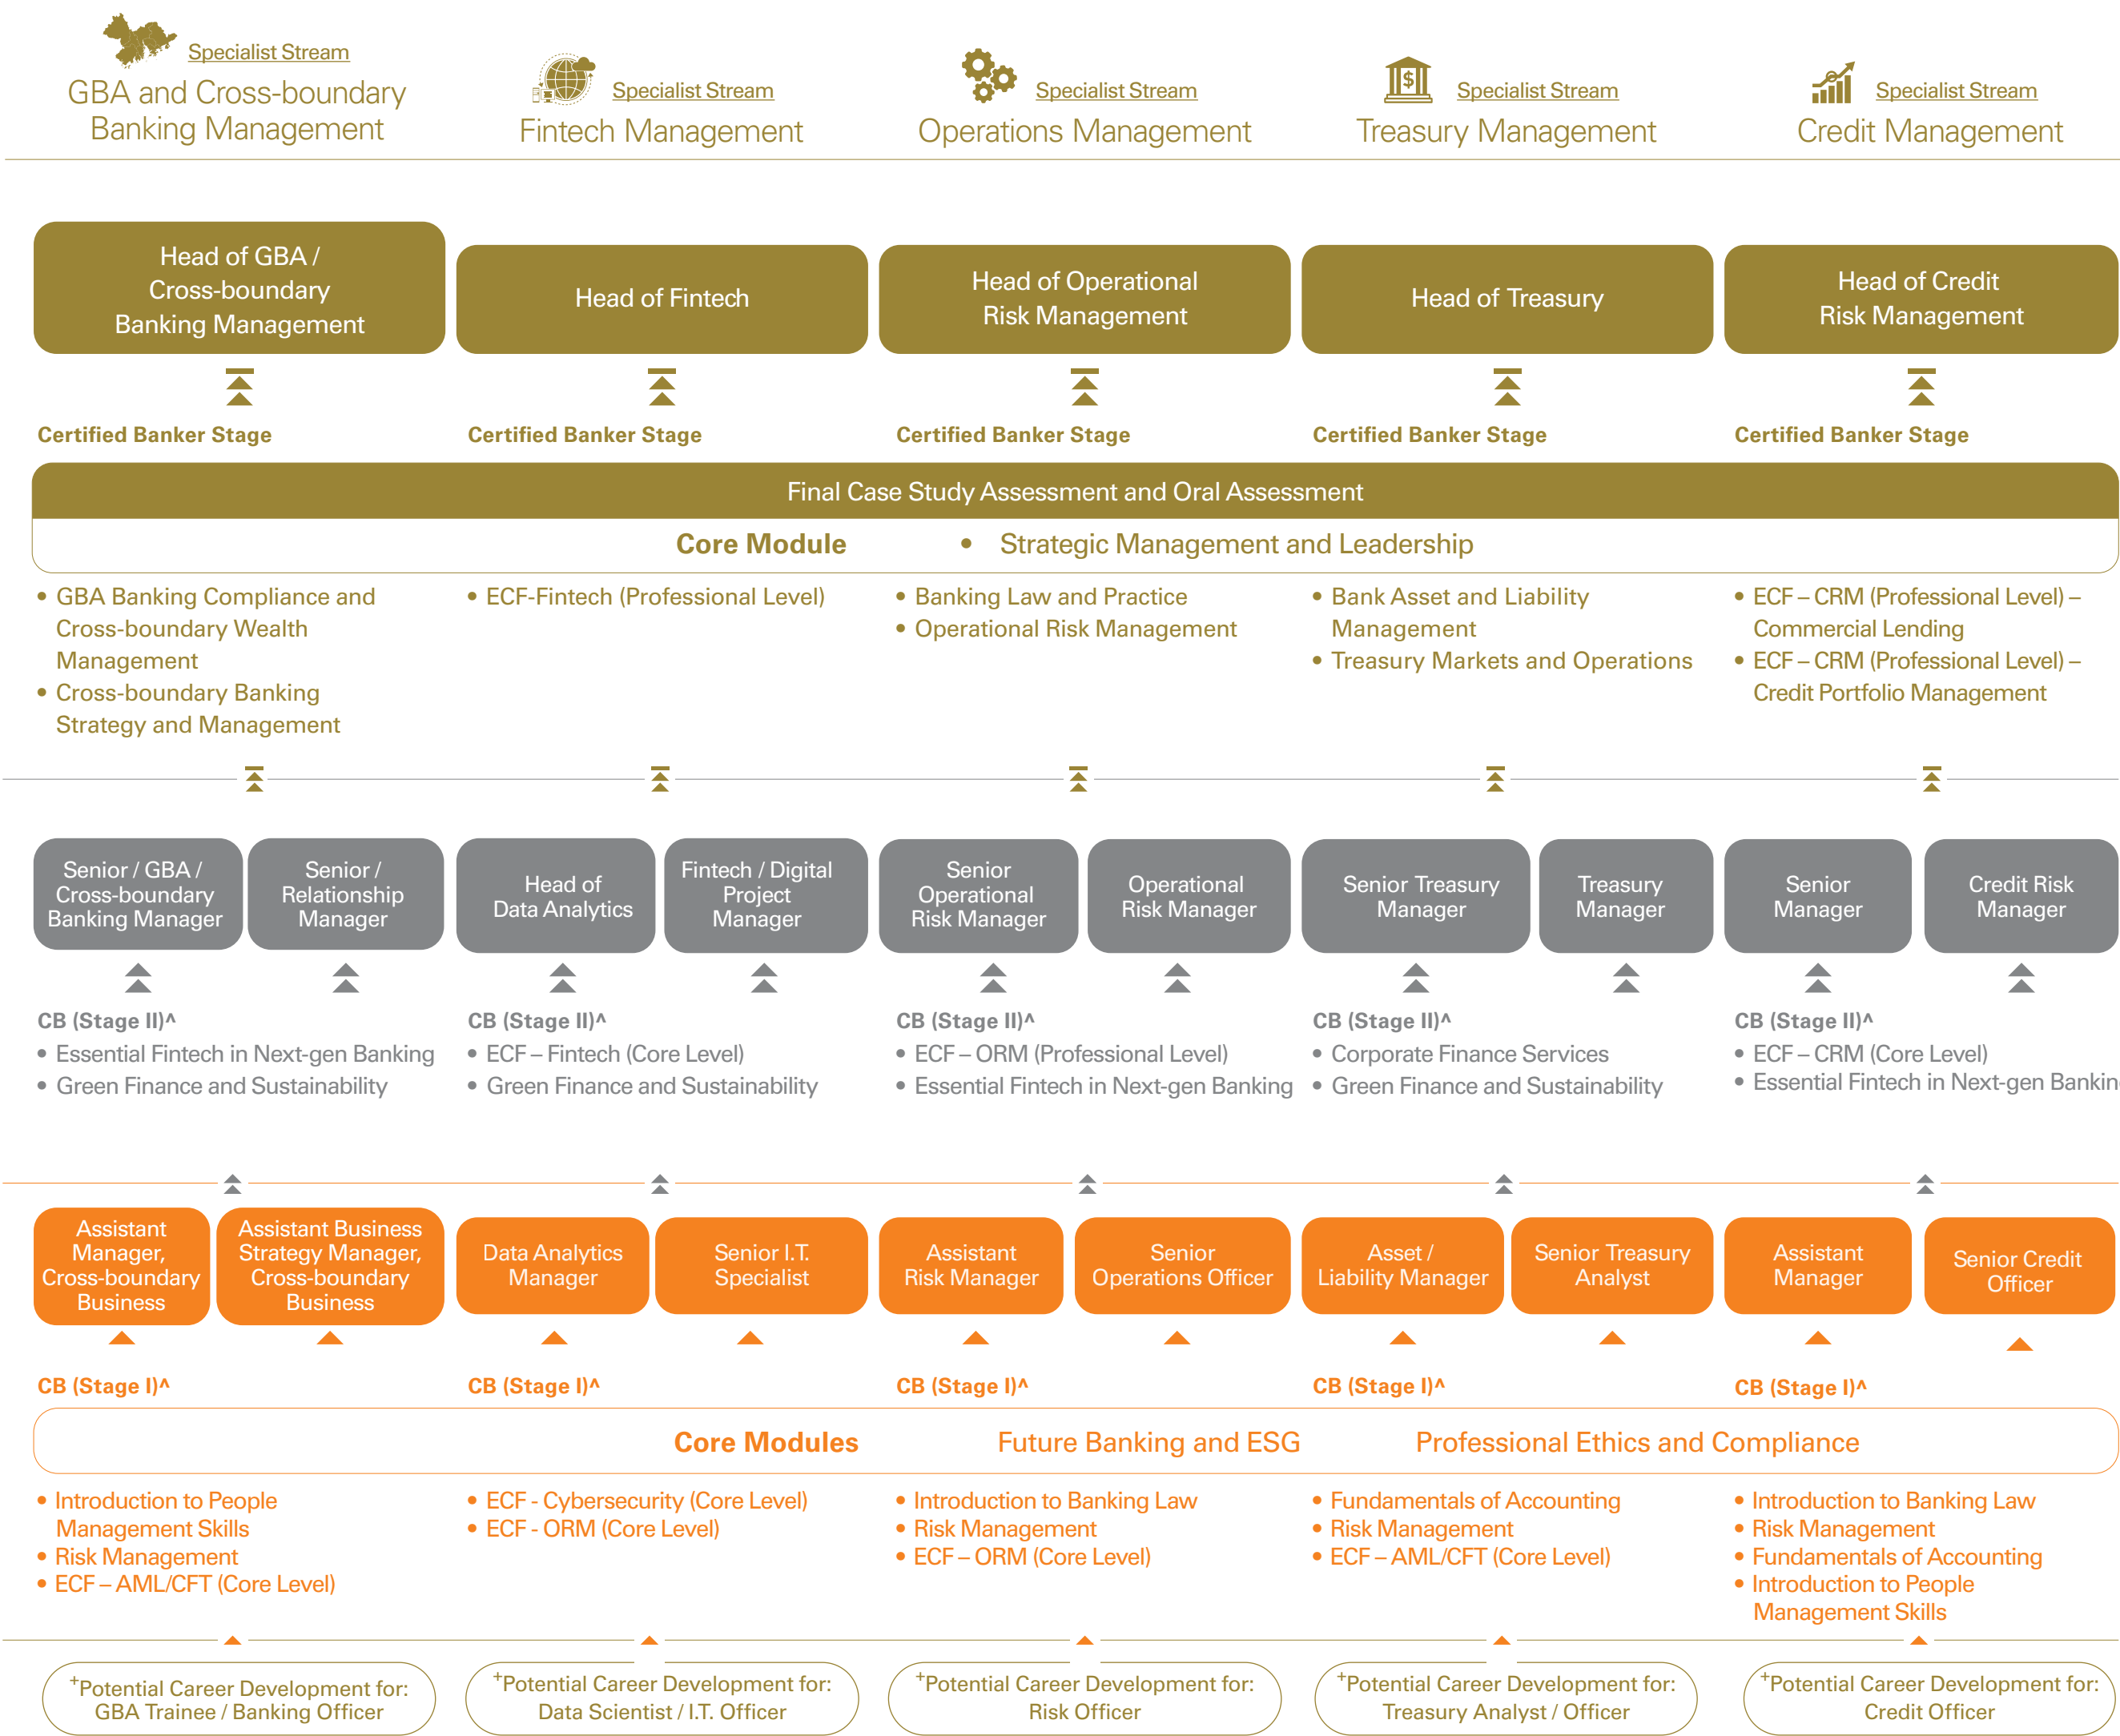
Specialist Stream
GBA and Cross-boundary Banking Management

Specialist Stream
Fintech Management

Specialist Stream
Operations Management

Specialist Stream
Treasury Management

Specialist Stream
Credit Management

Head of GBA / Cross-boundary Banking Management

Head of Fintech

Head of Operational Risk Management

Head of Treasury

Head of Credit Risk Management

Certified Banker Stage

Certified Banker Stage

Certified Banker Stage

Certified Banker Stage

Certified Banker Stage

Final Case Study Assessment and Oral Assessment

Core Module • Strategic Management and Leadership

• GBA Banking Compliance and Cross-boundary Wealth Management
• Cross-boundary Banking Strategy and Management

• ECF-Fintech (Professional Level)

• Banking Law and Practice
• Operational Risk Management

• Bank Asset and Liability Management
• Treasury Markets and Operations

• ECF – CRM (Professional Level) – Commercial Lending
• ECF – CRM (Professional Level) – Credit Portfolio Management

Senior / GBA / Cross-boundary Banking Manager

Senior / Relationship Manager

Head of Data Analytics

Fintech / Digital Project Manager

Senior Operational Risk Manager

Operational Risk Manager

Senior Treasury Manager

Treasury Manager

Senior Manager

Credit Risk Manager

CB (Stage II)^
• Essential Fintech in Next-gen Banking
• Green Finance and Sustainability

CB (Stage II)^
• ECF – Fintech (Core Level)
• Green Finance and Sustainability

CB (Stage II)^
• ECF – ORM (Professional Level)
• Essential Fintech in Next-gen Banking

CB (Stage II)^
• Corporate Finance Services
• Green Finance and Sustainability

CB (Stage II)^
• ECF – CRM (Core Level)
• Essential Fintech in Next-gen Bankin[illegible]

Assistant Manager, Cross-boundary Business

Assistant Business Strategy Manager, Cross-boundary Business

Data Analytics Manager

Senior I.T. Specialist

Assistant Risk Manager

Senior Operations Officer

Asset / Liability Manager

Senior Treasury Analyst

Assistant Manager

Senior Credit Officer

CB (Stage I)^

CB (Stage I)^

CB (Stage I)^

CB (Stage I)^

CB (Stage I)^

Core Modules Future Banking and ESG Professional Ethics and Compliance

• Introduction to People Management Skills
• Risk Management
• ECF – AML/CFT (Core Level)

• ECF - Cybersecurity (Core Level)
• ECF - ORM (Core Level)

• Introduction to Banking Law
• Risk Management
• ECF – ORM (Core Level)

• Fundamentals of Accounting
• Risk Management
• ECF – AML/CFT (Core Level)

• Introduction to Banking Law
• Risk Management
• Fundamentals of Accounting
• Introduction to People Management Skills

$^+$Potential Career Development for: GBA Trainee / Banking Officer

$^+$Potential Career Development for: Data Scientist / I.T. Officer

$^+$Potential Career Development for: Risk Officer

$^+$Potential Career Development for: Treasury Analyst / Officer

$^+$Potential Career Development for: Credit Officer